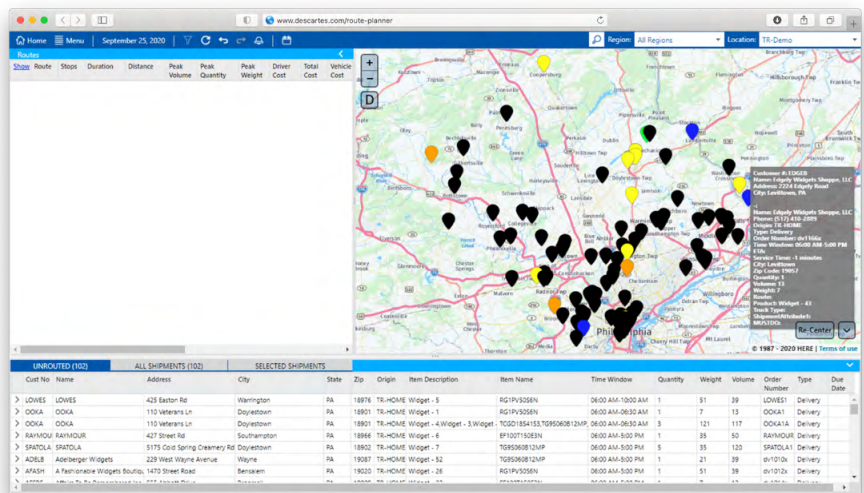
www.descartes.com/route-planner

Home  Menu  September 25, 2020

Region: All Regions  Location: TR-Demo

Routes

| Show | Route | Stops | Duration | Distance | Peak Volume | Peak Quantity | Peak Weight | Driver Cost | Total Cost | Vehicle Cost |
|---|---|---|---|---|---|---|---|---|---|---|

D

Customer #: EDGEB
Name: Edgely Widgets Shoppe, LLC
Address: 7224 Edgely Road
City: Levittown, PA

Name: Edgely Widgets Shoppe, LLC
Phone: (517) 410-2889
Origin: TR-HOME
Type: Delivery
Order Number: dv1166a
Time Window: 06:00 AM-5:00 PM
ETA:
Service Time: -1 minutes
City: Levittown
Zip Code: 19057
Quantity: 1
Volume: 13
Weight: 7
Route:
Product: Widget - 43
Truck Type:
ShipmentAttribute1:
MKSTOC

Re-Center

Philadelphia

© 1987 - 2020 HERE | Terms of use

UNROUTED (102)  ALL SHIPMENTS (102)  SELECTED SHIPMENTS

| Cust No | Name | Address | City | State | Zip | Origin | Item Description | Item Name | Time Window | Quantity | Weight | Volume | Order Number | Type | Due Date |
|---|---|---|---|---|---|---|---|---|---|---|---|---|---|---|---|
| LOWES | LOWES | 425 Easton Rd | Warrington | PA | 18976 | TR-HOME | Widget - 5 | RG1PVS056N | 06:00 AM-10:00 AM | 1 | 51 | 39 | LOWES1 | Delivery | |
| OOKA | OOKA | 110 Veterans Ln | Doylestown | PA | 18901 | TR-HOME | Widget - 3 | RG1PVS056N | 06:00 AM-06:30 AM | 1 | 7 | 13 | OOKA1 | Delivery | |
| OOKA | OOKA | 110 Veterans Ln | Doylestown | PA | 18901 | TR-HOME | Widget - 3,Widget - 3,Widget... | TG5D1854153,TG95060812MP,... | 06:00 AM-06:30 AM | 3 | 121 | 117 | OOKA1A | Delivery | |
| RAYMOUR | RAYMOUR | 427 Street Rd | Southampton | PA | 18966 | TR-HOME | Widget - 6 | EF100T150E3N | 06:00 AM-5:00 PM | 1 | 35 | 50 | RAYMOUR | Delivery | |
| SPATOLA | SPATOLA | 5175 Cold Spring Creamery Rd | Doylestown | PA | 18902 | TR-HOME | Widget - 7 | TG95060812MP | 06:00 AM-5:00 PM | 5 | 35 | 120 | SPATOLA1 | Delivery | |
| ADELB | Adelberger Widgets | 229 West Wayne Avenue | Wayne | PA | 19087 | TR-HOME | Widget - 52 | TG95060812MP | 06:00 AM-5:00 PM | 1 | 21 | 39 | dv1010s | Delivery | |
| AFASH | A Fashionable Widgets Boutiqu... | 1470 Street Road | Bensalem | PA | 19020 | TR-HOME | Widget - 21 | RG1PVS056N | 06:00 AM-5:00 PM | 1 | 51 | 39 | dv1012x | Delivery | |